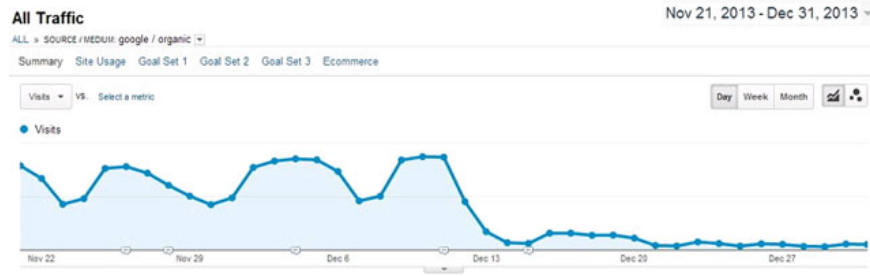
All Traffic

Nov 21, 2013 - Dec 31, 2013

ALL » SOURCE / MEDIUM: google / organic

Summary Site Usage Goal Set 1 Goal Set 2 Goal Set 3 Ecommerce

Visits VS. Select a metric

Day Week Month

Visits

Nov 22 Nov 29 Dec 6 Dec 13 Dec 20 Dec 27